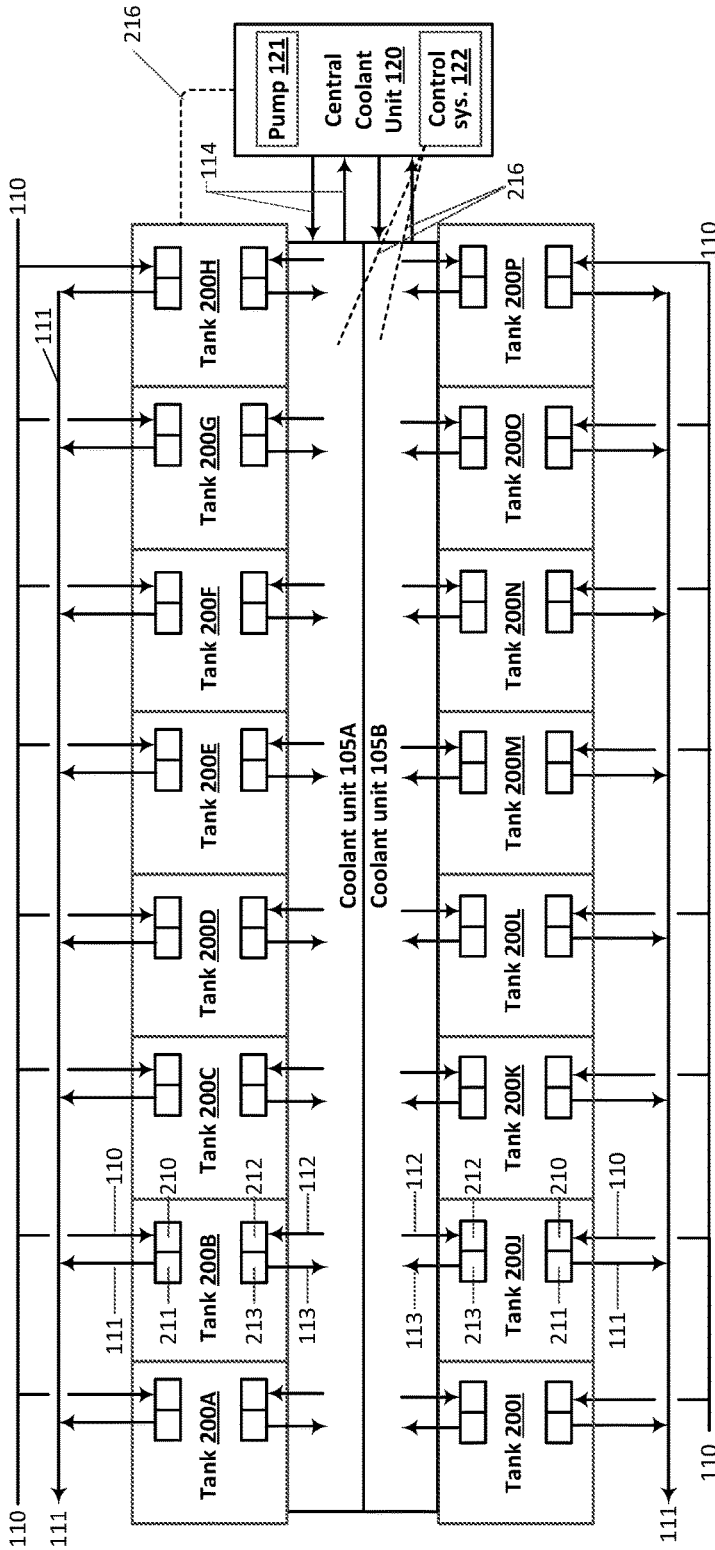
216

Pump 121

Central Coolant Unit 120

Control sys. 122

114

216

110

111

110

Tank 200A

Tank 200B

Tank 200C

Tank 200D

Tank 200E

Tank 200F

Tank 200G

Tank 200H

111

210

211

212

213

112

113

110

Coolant unit 105A

Coolant unit 105B

Tank 200I

Tank 200J

Tank 200K

Tank 200L

Tank 200M

Tank 200N

Tank 200O

Tank 200P

113

112

213

212

211

210

111

110

110

111

110